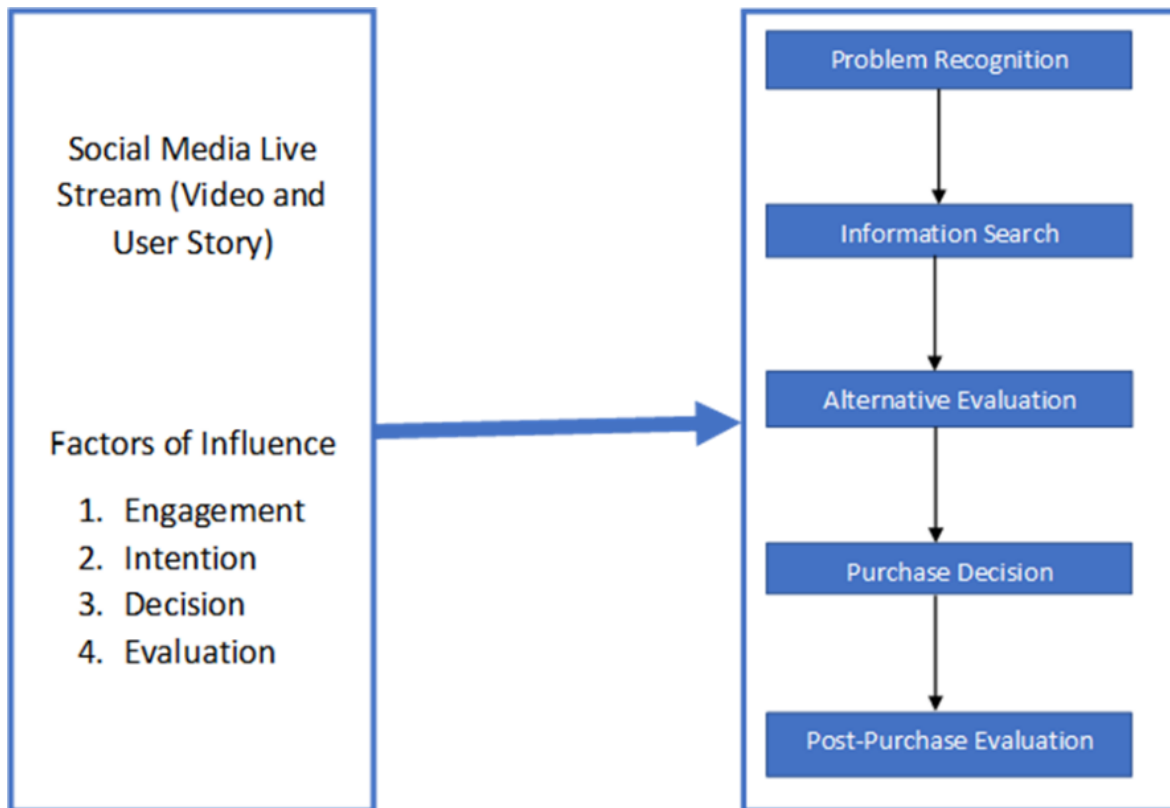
Social Media Live Stream (Video and User Story)

Factors of Influence

1. Engagement
2. Intention
3. Decision
4. Evaluation

Problem Recognition

Information Search

Alternative Evaluation

Purchase Decision

Post-Purchase Evaluation